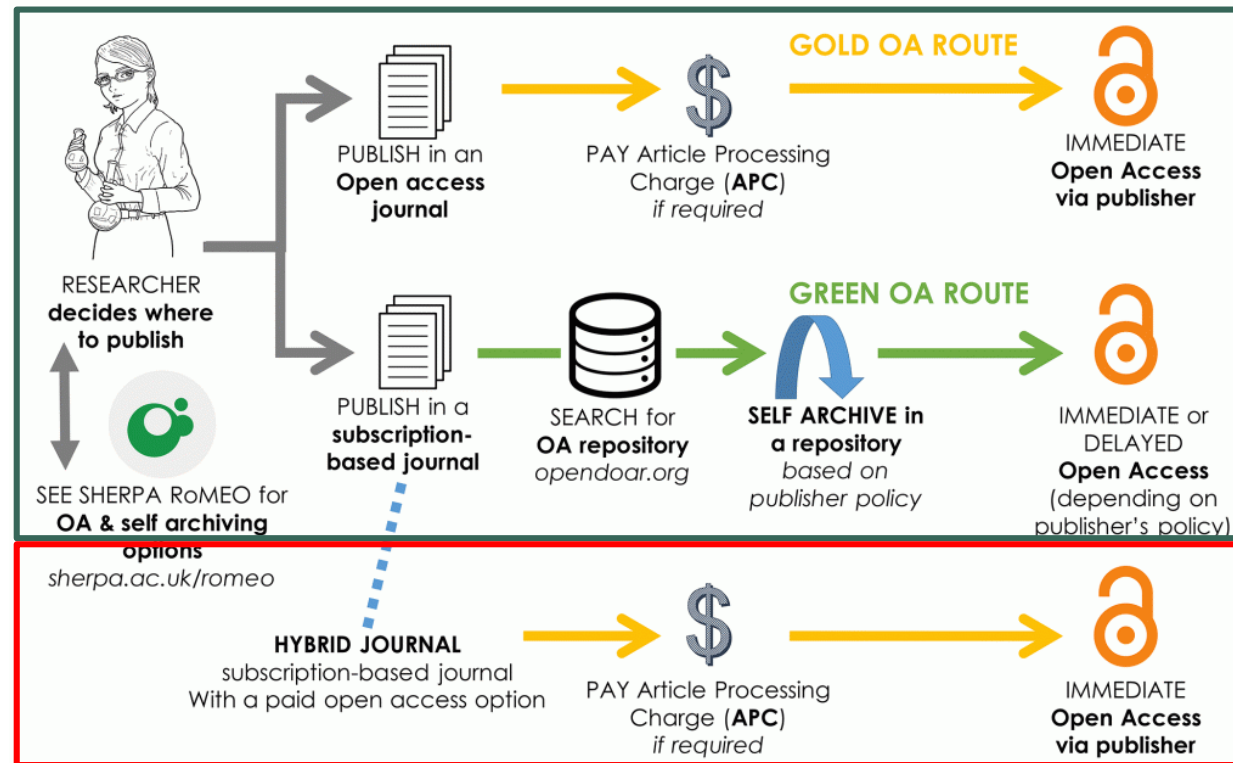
GOLD OA ROUTE

PUBLISH in an Open access journal

PAY Article Processing Charge (APC) if required

IMMEDIATE Open Access via publisher

RESEARCHER decides where to publish

GREEN OA ROUTE

PUBLISH in a subscription-based journal

SEARCH for OA repository opendoar.org

SELF ARCHIVE in a repository based on publisher policy

IMMEDIATE or DELAYED Open Access (depending on publisher's policy)

SEE SHERPA RoMEO for OA & self archiving options sherpa.ac.uk/romeo

HYBRID JOURNAL subscription-based journal With a paid open access option

PAY Article Processing Charge (APC) if required

IMMEDIATE Open Access via publisher